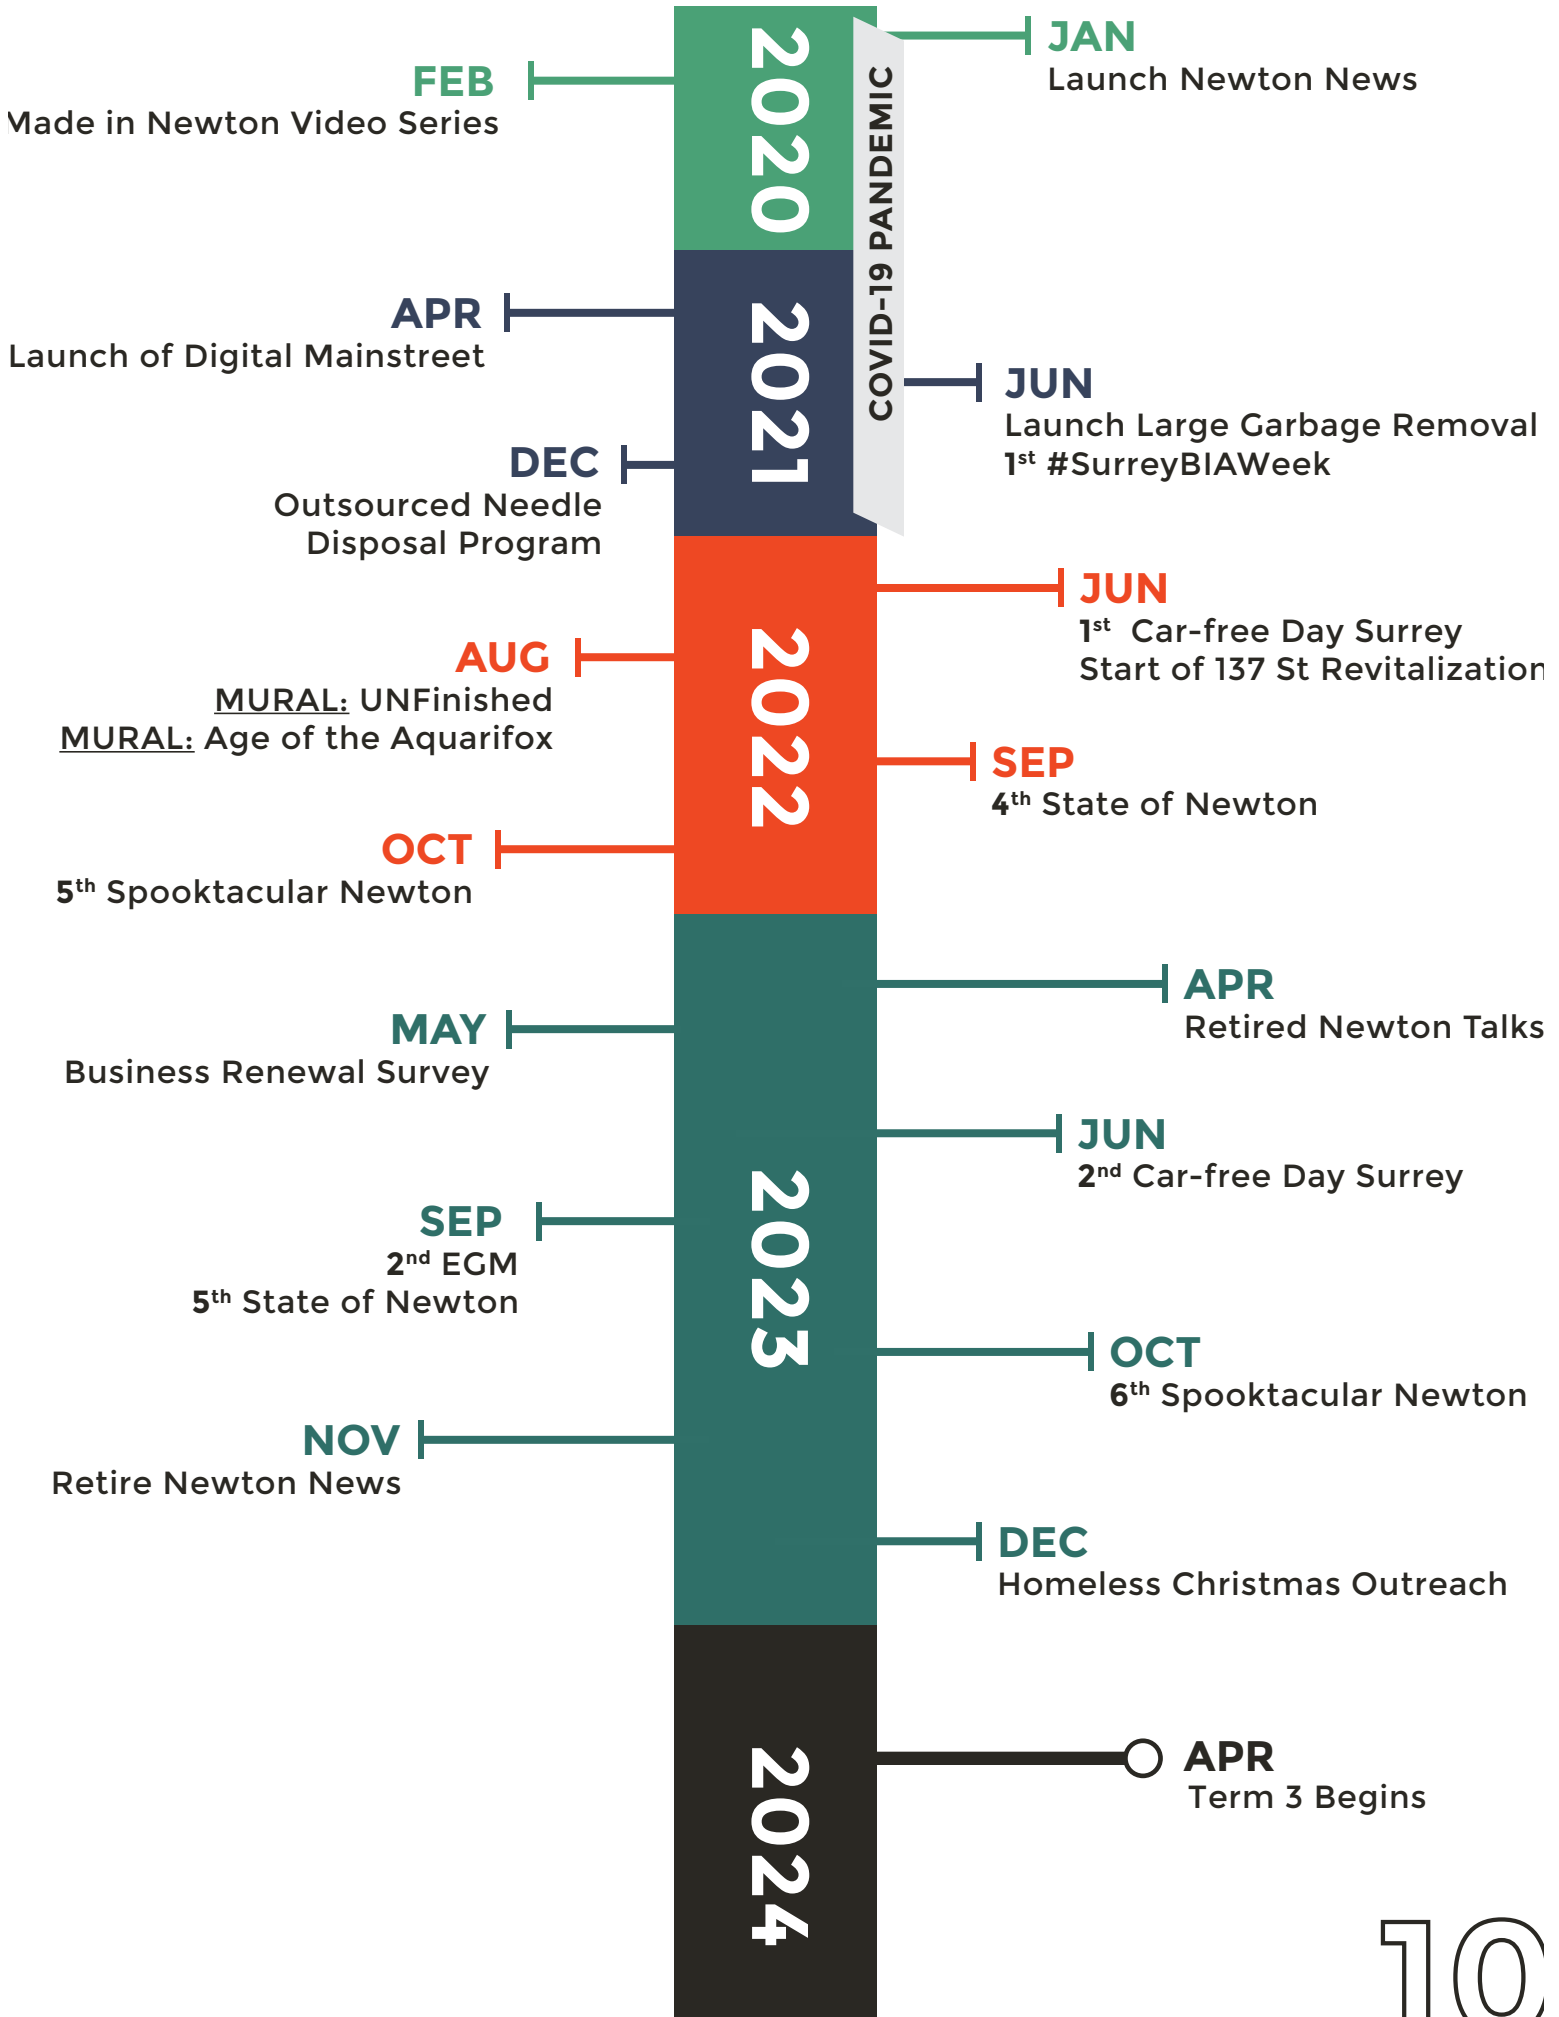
2020

JAN
Launch Newton News

FEB
Made in Newton Video Series

COVID-19 PANDEMIC

2021

APR
Launch of Digital Mainstreet

JUN
Launch Large Garbage Removal
$1^{st}$ #SurreyBIAWeek

DEC
Outsourced Needle Disposal Program

2022

JUN
$1^{st}$ Car-free Day Surrey
Start of 137 St Revitalization

AUG
MURAL: UNFinished
MURAL: Age of the Aquarifox

SEP
$4^{th}$ State of Newton

OCT
$5^{th}$ Spooktacular Newton

2023

APR
Retired Newton Talks

MAY
Business Renewal Survey

JUN
$2^{nd}$ Car-free Day Surrey

SEP
$2^{nd}$ EGM
$5^{th}$ State of Newton

OCT
$6^{th}$ Spooktacular Newton

NOV
Retire Newton News

DEC
Homeless Christmas Outreach

2024

APR
Term 3 Begins

10